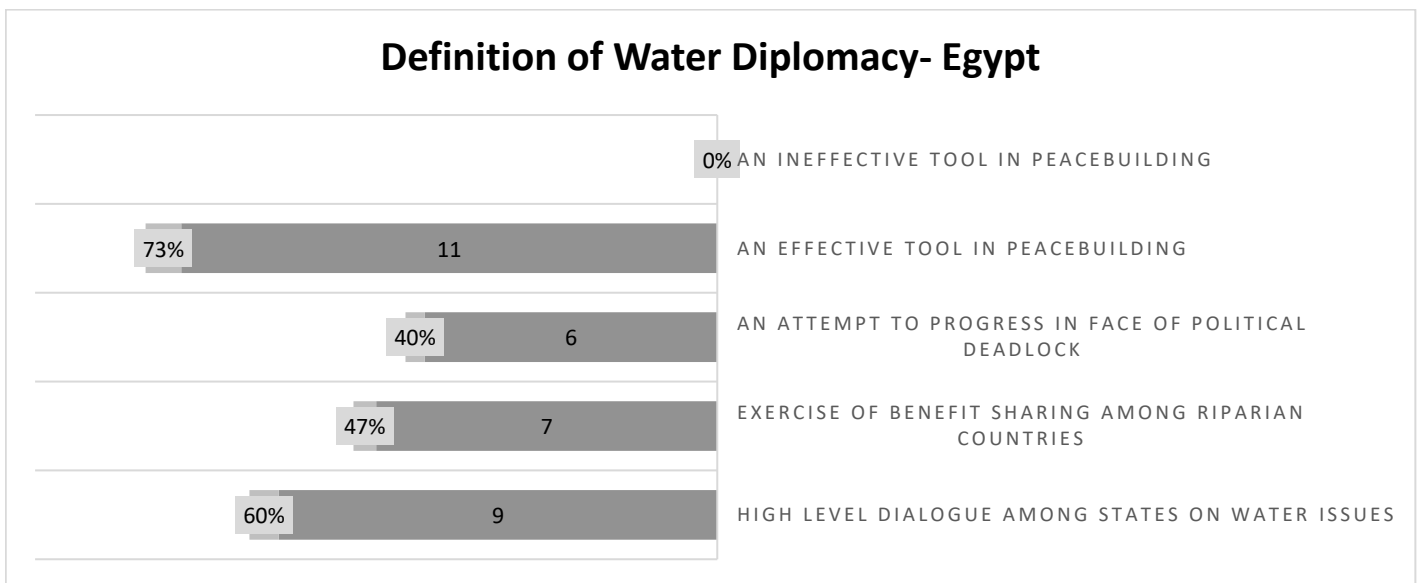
Definition of Water Diplomacy- Egypt

0% AN INEFFECTIVE TOOL IN PEACEBUILDING

73% 11 AN EFFECTIVE TOOL IN PEACEBUILDING

40% 6 AN ATTEMPT TO PROGRESS IN FACE OF POLITICAL DEADLOCK

47% 7 EXERCISE OF BENEFIT SHARING AMONG RIPARIAN COUNTRIES

60% 9 HIGH LEVEL DIALOGUE AMONG STATES ON WATER ISSUES